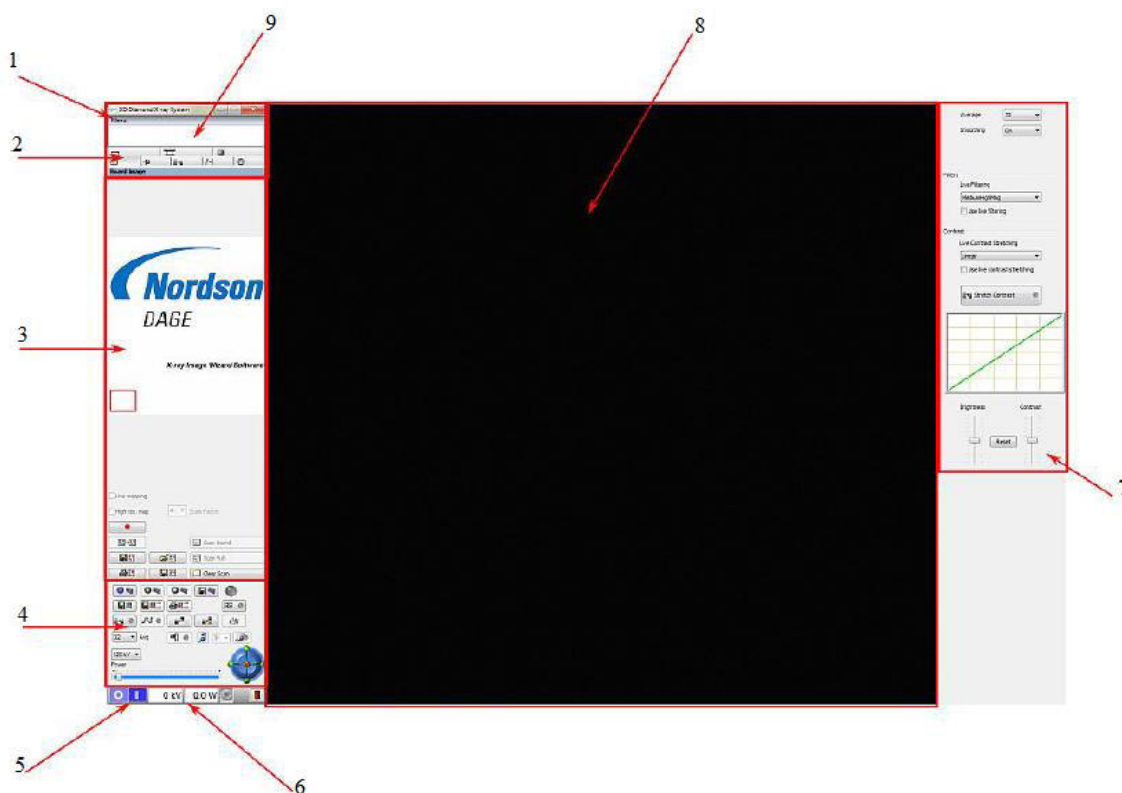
1

9

8

2

3

4

5

6

7

XD Diamond X-ray System

Menu

Board Image

Nordson

DAGE

X-ray Image Wizard Software

Live mapping

High res. map

Scan Factor

Save board

Scan full

Clear Scan

Power

0 kV

0.0 W

Average

Smoothing

Filters

Live Filtering

Use live filtering

Contrast

Live Contrast Stretching

Use live contrast stretching

Stretch Contrast

Brightness

Contrast

Reset